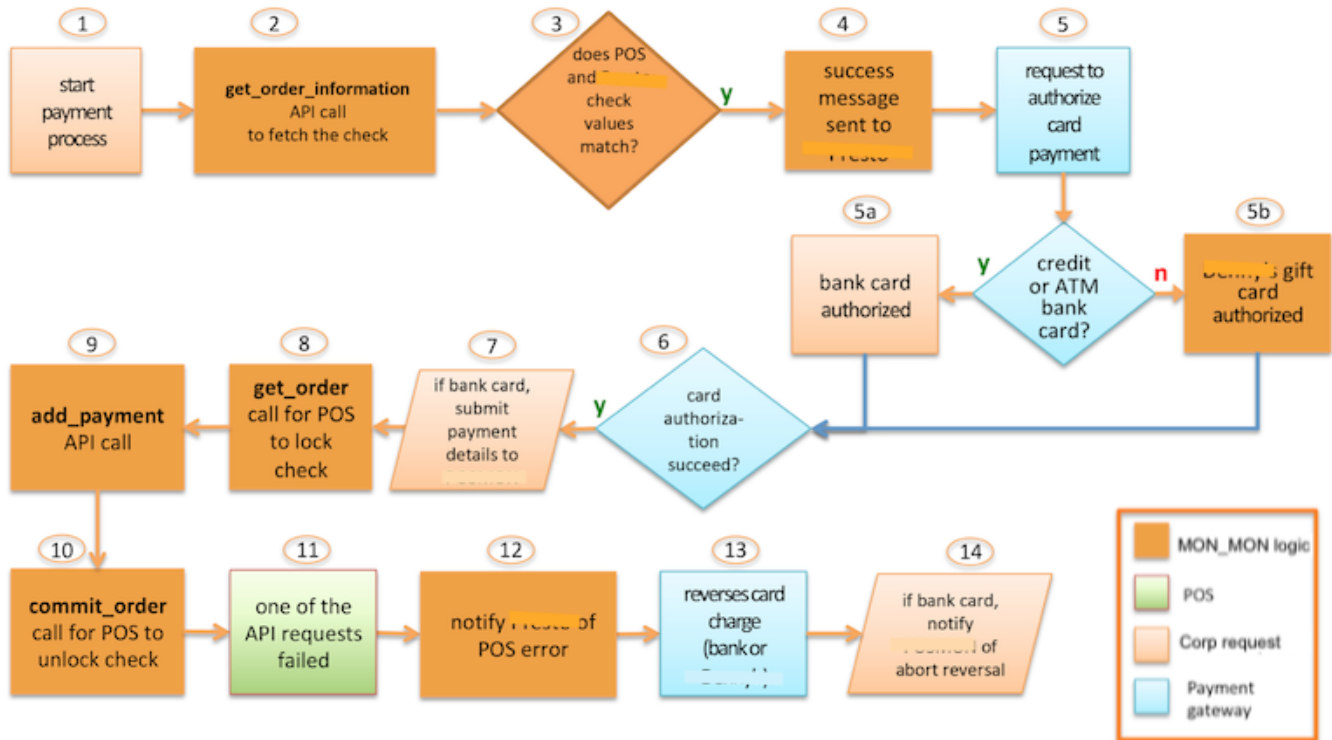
1
start payment process

2
**get_order_information** API call to fetch the check

3
does POS and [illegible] check values match?

y

4
success message sent to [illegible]

5
request to authorize card payment

5a
bank card authorized

y

credit or ATM bank card?

n

5b
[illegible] gift card authorized

9
**add_payment** API call

8
**get_order** call for POS to lock check

7
if bank card, submit payment details to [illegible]

y

6
card authorization succeed?

10
**commit_order** call for POS to unlock check

11
one of the API requests failed

12
notify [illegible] of POS error

13
reverses card charge (bank or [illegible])

14
if bank card, notify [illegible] of abort reversal

MON_MON logic
POS
Corp request
Payment gateway